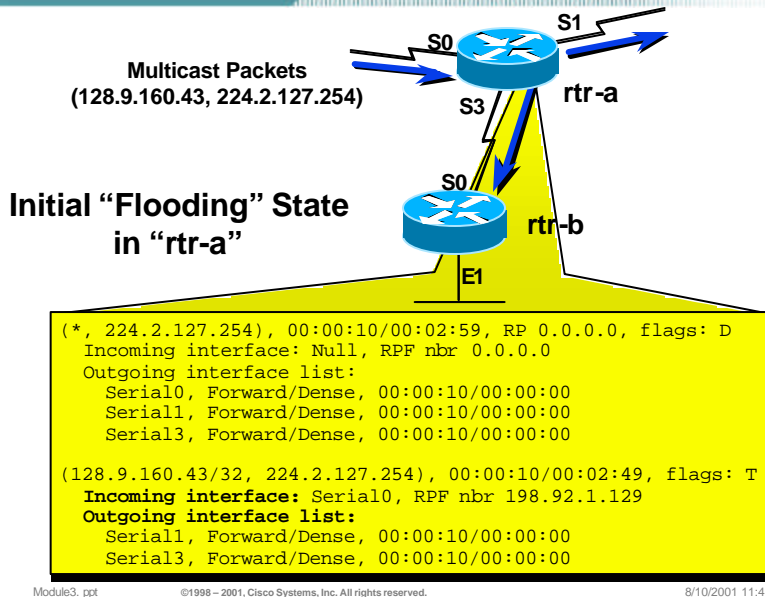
S0

S1

Multicast Packets
(128.9.160.43, 224.2.127.254)

rtr-a

S3

S0

Initial “Flooding” State in “rtr-a”

rtr-b

E1

(*, 224.2.127.254), 00:00:10/00:02:59, RP 0.0.0.0, flags: D
Incoming interface: Null, RPF nbr 0.0.0.0
Outgoing interface list:
Serial0, Forward/Dense, 00:00:10/00:00:00
Serial1, Forward/Dense, 00:00:10/00:00:00
Serial3, Forward/Dense, 00:00:10/00:00:00

(128.9.160.43/32, 224.2.127.254), 00:00:10/00:02:49, flags: T
**Incoming interface:** Serial0, RPF nbr 198.92.1.129
**Outgoing interface list:**
Serial1, Forward/Dense, 00:00:10/00:00:00
Serial3, Forward/Dense, 00:00:10/00:00:00

Module3. ppt ©1998 – 2001, Cisco Systems, Inc. All rights reserved. 8/10/2001 11:4